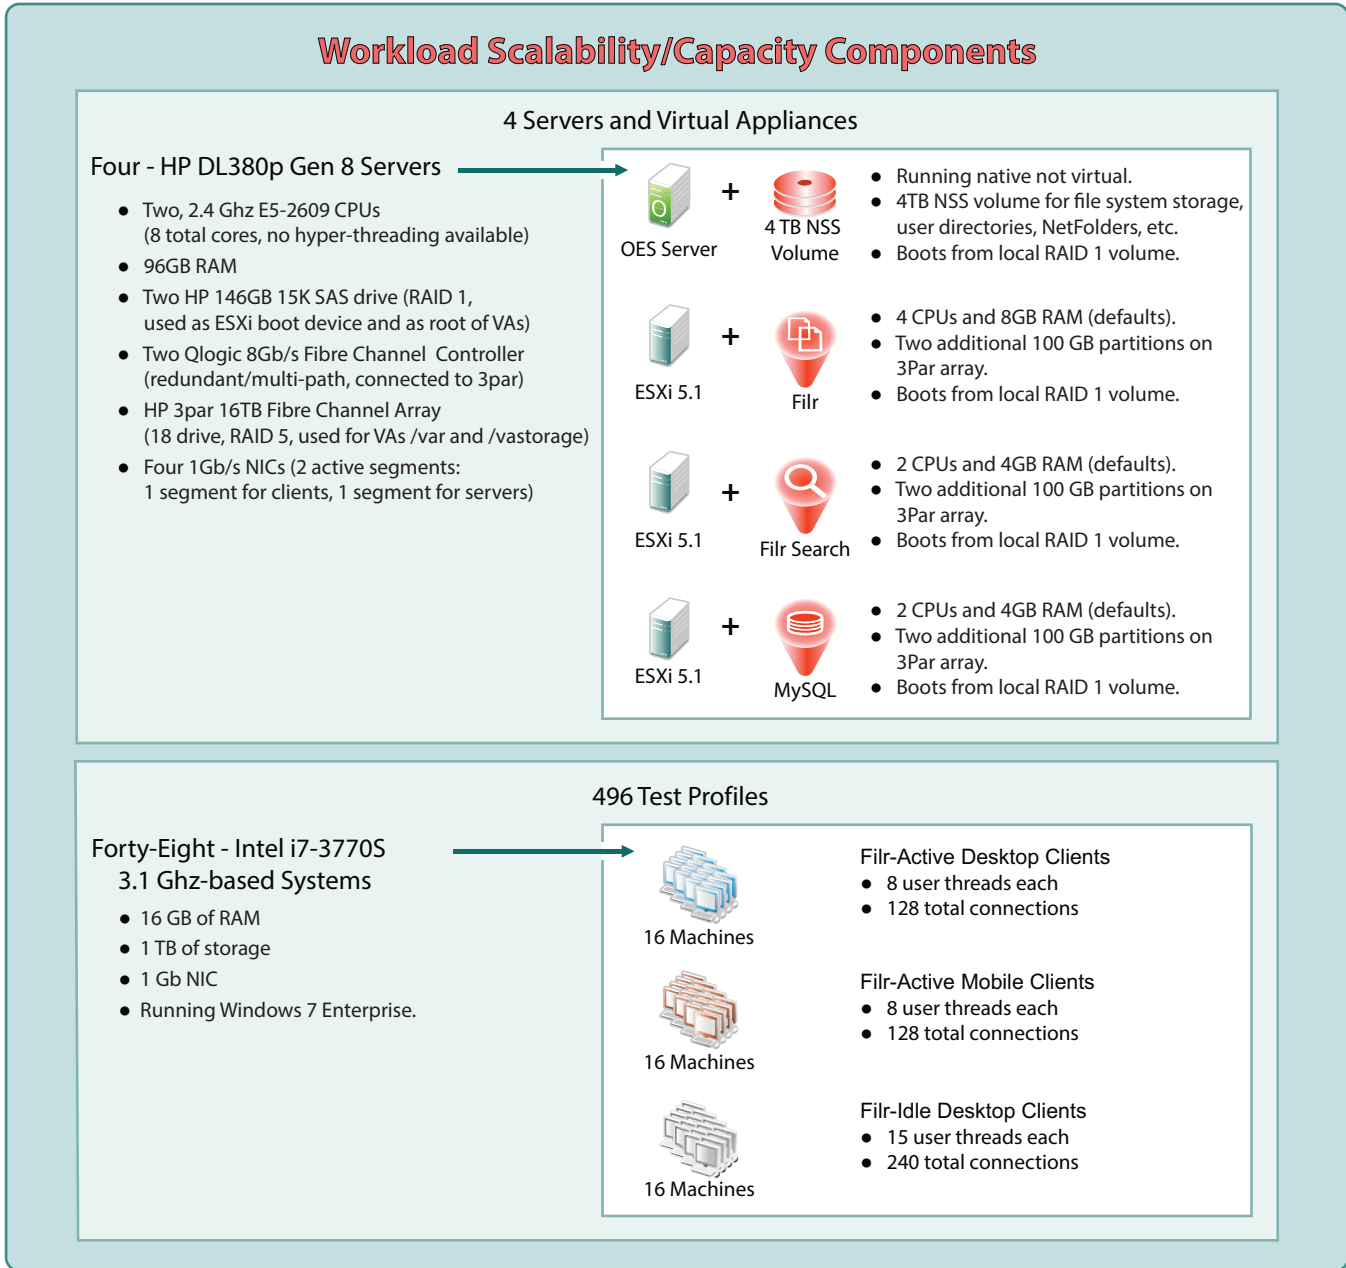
Workload Scalability/Capacity Components

4 Servers and Virtual Appliances

Four - HP DL380p Gen 8 Servers

- Two, 2.4 Ghz E5-2609 CPUs (8 total cores, no hyper-threading available)
- 96GB RAM
- Two HP 146GB 15K SAS drive (RAID 1, used as ESXi boot device and as root of VAs)
- Two Qlogic 8Gb/s Fibre Channel Controller (redundant/multi-path, connected to 3par)
- HP 3par 16TB Fibre Channel Array (18 drive, RAID 5, used for VAs /var and /vastorage)
- Four 1Gb/s NICs (2 active segments: 1 segment for clients, 1 segment for servers)

OES Server + 4 TB NSS Volume
- Running native not virtual.
- 4TB NSS volume for file system storage, user directories, NetFolders, etc.
- Boots from local RAID 1 volume.

ESXi 5.1 + Filr
- 4 CPUs and 8GB RAM (defaults).
- Two additional 100 GB partitions on 3Par array.
- Boots from local RAID 1 volume.

ESXi 5.1 + Filr Search
- 2 CPUs and 4GB RAM (defaults).
- Two additional 100 GB partitions on 3Par array.
- Boots from local RAID 1 volume.

ESXi 5.1 + MySQL
- 2 CPUs and 4GB RAM (defaults).
- Two additional 100 GB partitions on 3Par array.
- Boots from local RAID 1 volume.

496 Test Profiles

Forty-Eight - Intel i7-3770S 3.1 Ghz-based Systems
- 16 GB of RAM
- 1 TB of storage
- 1 Gb NIC
- Running Windows 7 Enterprise.

16 Machines
Filr-Active Desktop Clients
- 8 user threads each
- 128 total connections

16 Machines
Filr-Active Mobile Clients
- 8 user threads each
- 128 total connections

16 Machines
Filr-Idle Desktop Clients
- 15 user threads each
- 240 total connections